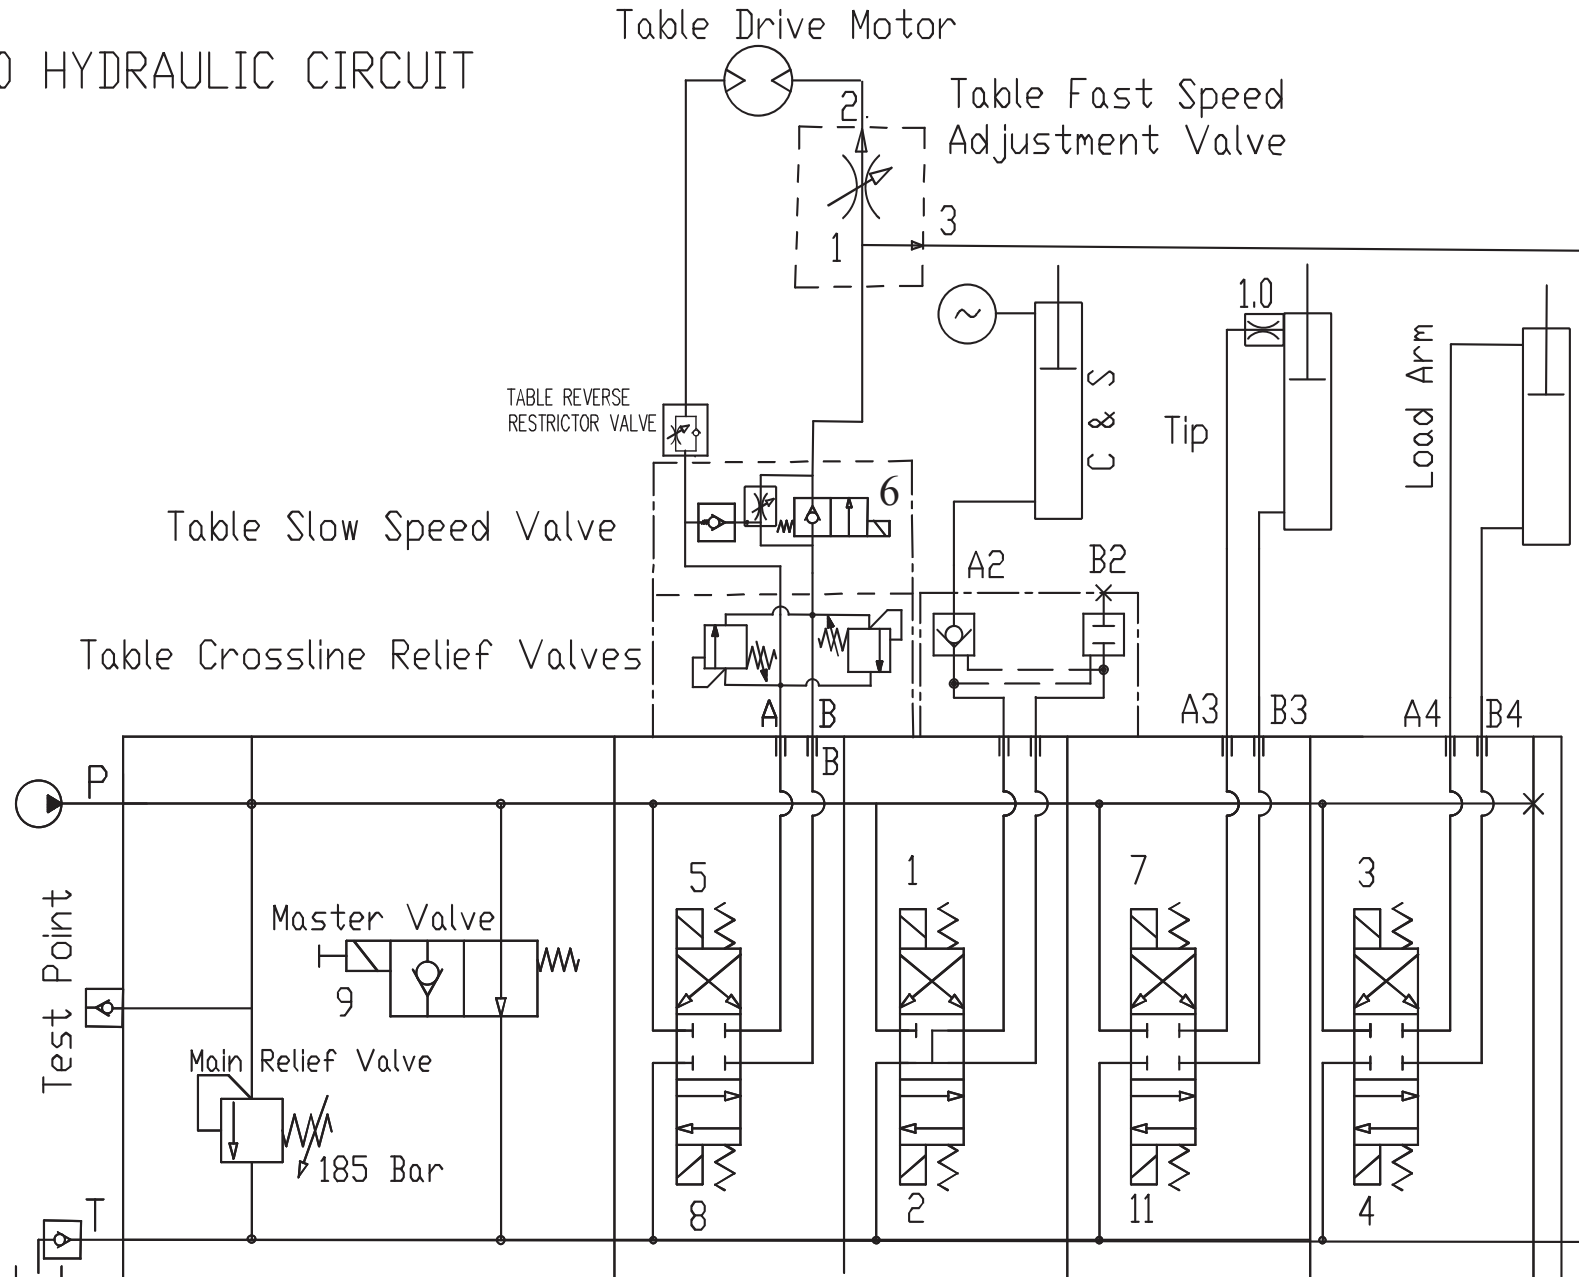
D HYDRAULIC CIRCUIT

Table Drive Motor

Table Fast Speed Adjustment Valve

2

3

1

1.0

C & S

Tip

Load Arm

TABLE REVERSE RESTRICTOR VALVE

6

Table Slow Speed Valve

A2

B2

Table Crossline Relief Valves

A

B

A3

B3

A4

B4

B

P

5

1

7

3

Test Point

Master Valve

9

Main Relief Valve

185 Bar

T

8

2

11

4